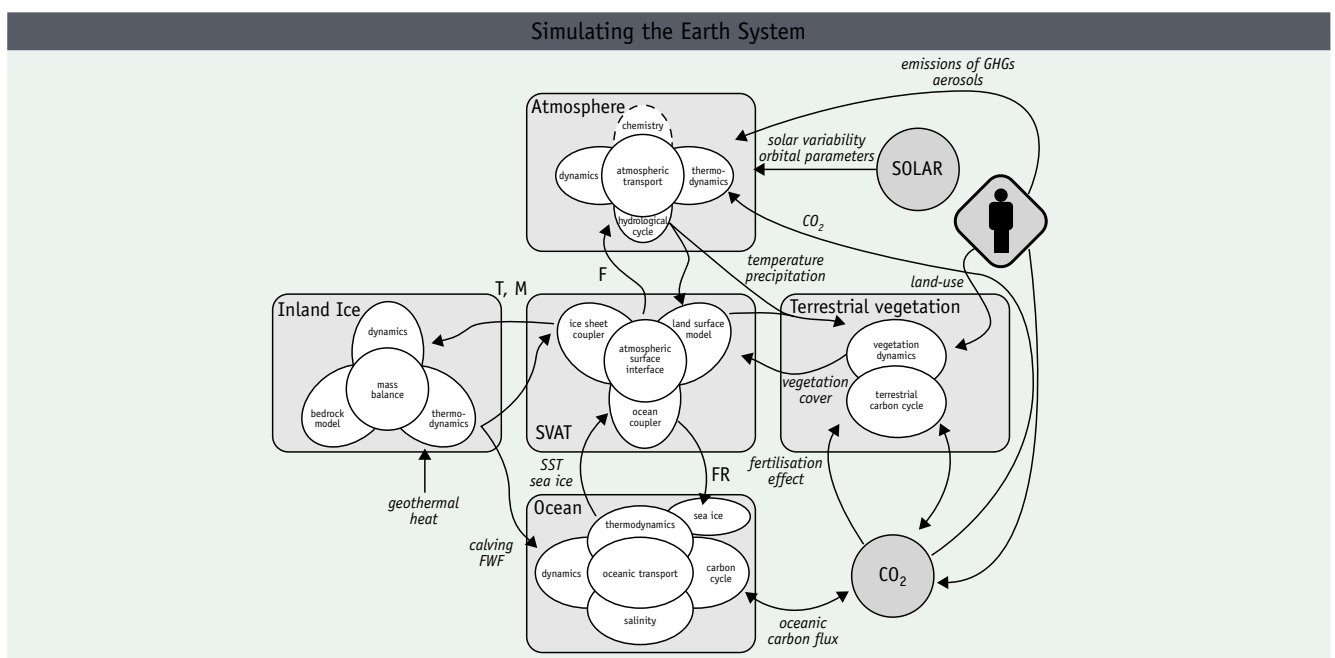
Simulating the Earth System

emissions of GHGs aerosols

Atmosphere

chemistry

dynamics

atmospheric transport

thermo-dynamics

hydrological cycle

solar variability orbital parameters

SOLAR

$CO_2$

temperature precipitation

land-use

T, M

F

Inland Ice

dynamics

mass balance

bedrock model

thermo-dynamics

ice sheet coupler

atmospheric surface interface

land surface model

ocean coupler

SVAT

Terrestrial vegetation

vegetation dynamics

terrestrial carbon cycle

vegetation cover

fertilisation effect

geothermal heat

SST sea ice

FR

Ocean

sea ice

thermodynamics

dynamics

oceanic transport

carbon cycle

salinity

calving FWF

$CO_2$

oceanic carbon flux